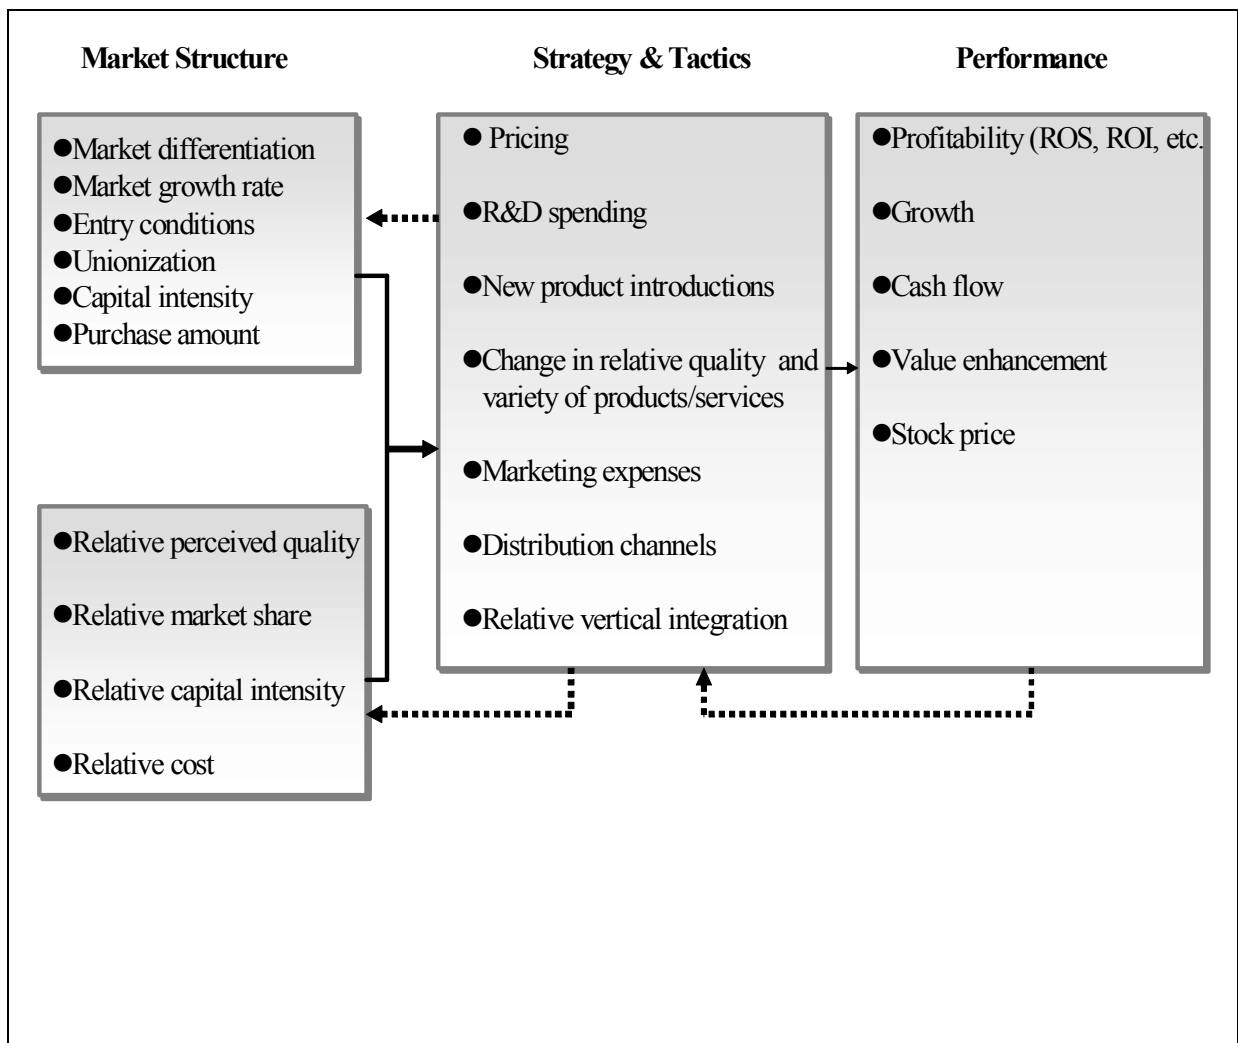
Market Structure

Strategy & Tactics

Performance

●Market differentiation
●Market growth rate
●Entry conditions
●Unionization
●Capital intensity
●Purchase amount

●Relative perceived quality

●Relative market share

●Relative capital intensity

●Relative cost

● Pricing

●R&D spending

●New product introductions

●Change in relative quality and variety of products/services

●Marketing expenses

●Distribution channels

●Relative vertical integration

●Profitability (ROS, ROI, etc.

●Growth

●Cash flow

●Value enhancement

●Stock price